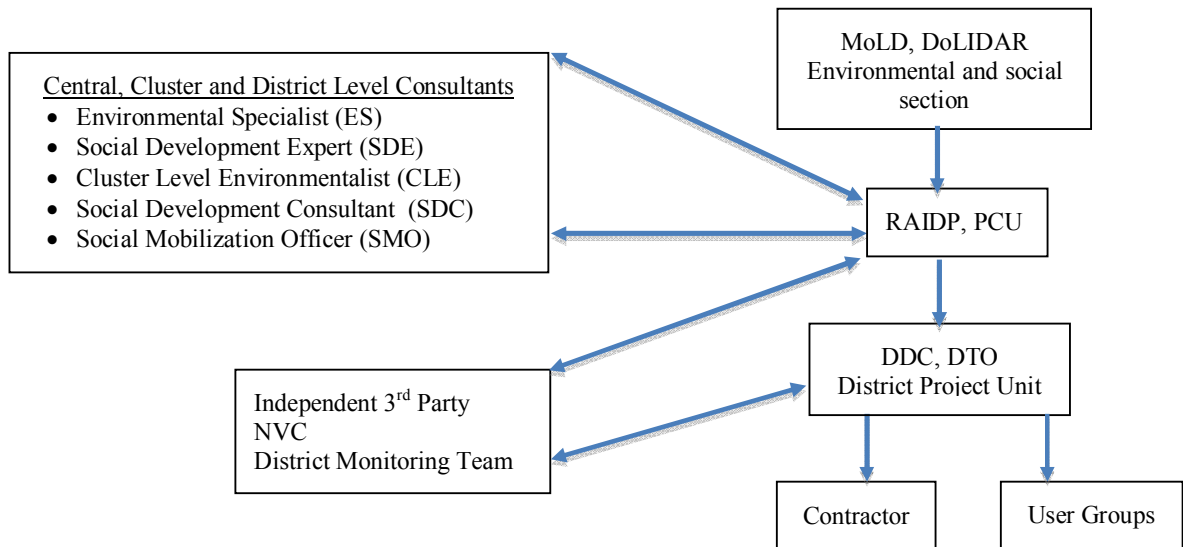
Central, Cluster and District Level Consultants

- Environmental Specialist (ES)
- Social Development Expert (SDE)
- Cluster Level Environmentalist (CLE)
- Social Development Consultant (SDC)
- Social Mobilization Officer (SMO)

MoLD, DoLIDAR
Environmental and social section

RAIDP, PCU

Independent 3$^{rd}$ Party
NVC
District Monitoring Team

DDC, DTO
District Project Unit

Contractor

User Groups